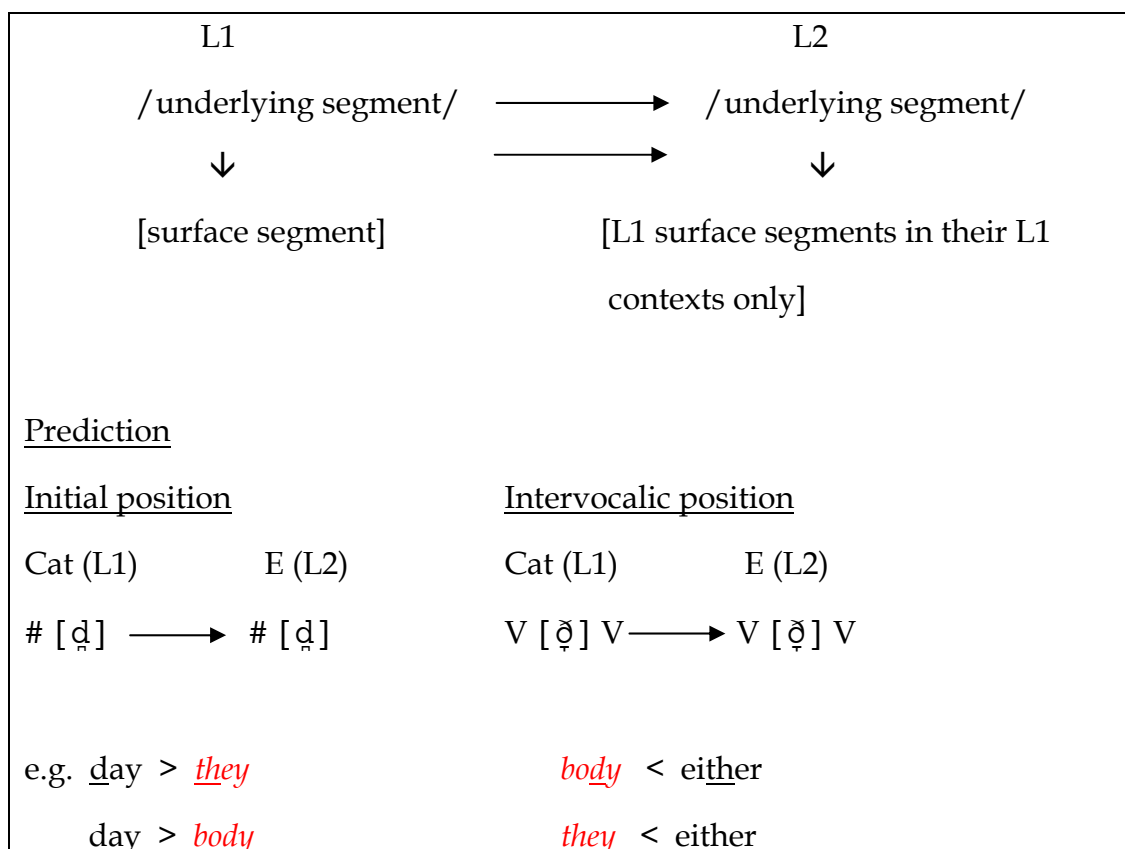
L1 L2

/underlying segment/ → /underlying segment/

↓ → ↓

[surface segment] [L1 surface segments in their L1 contexts only]

Prediction

Initial position

Cat (L1) E (L2)

# [d̪] → # [d̪]

Intervocalic position

Cat (L1) E (L2)

V [ð̞] V → V [ð̞] V

e.g. day > they body < either

day > body they < either